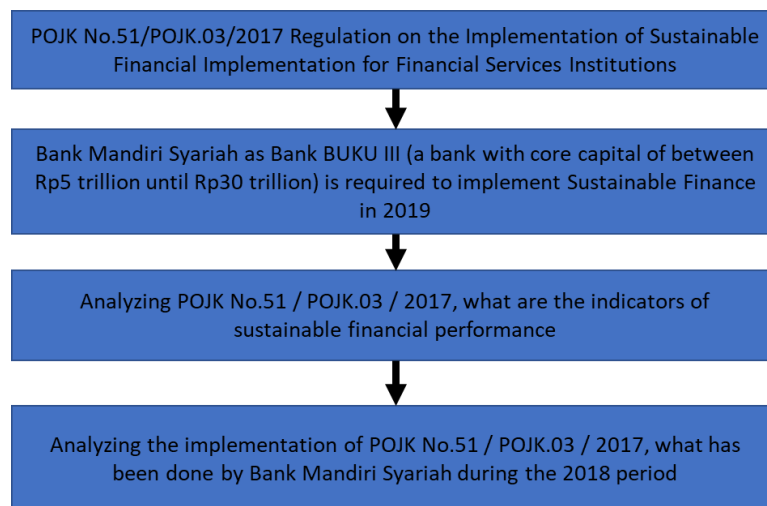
POJK No.51/POJK.03/2017 Regulation on the Implementation of Sustainable Financial Implementation for Financial Services Institutions

Bank Mandiri Syariah as Bank BUKU III (a bank with core capital of between Rp5 trillion until Rp30 trillion) is required to implement Sustainable Finance in 2019

Analyzing POJK No.51 / POJK.03 / 2017, what are the indicators of sustainable financial performance

Analyzing the implementation of POJK No.51 / POJK.03 / 2017, what has been done by Bank Mandiri Syariah during the 2018 period